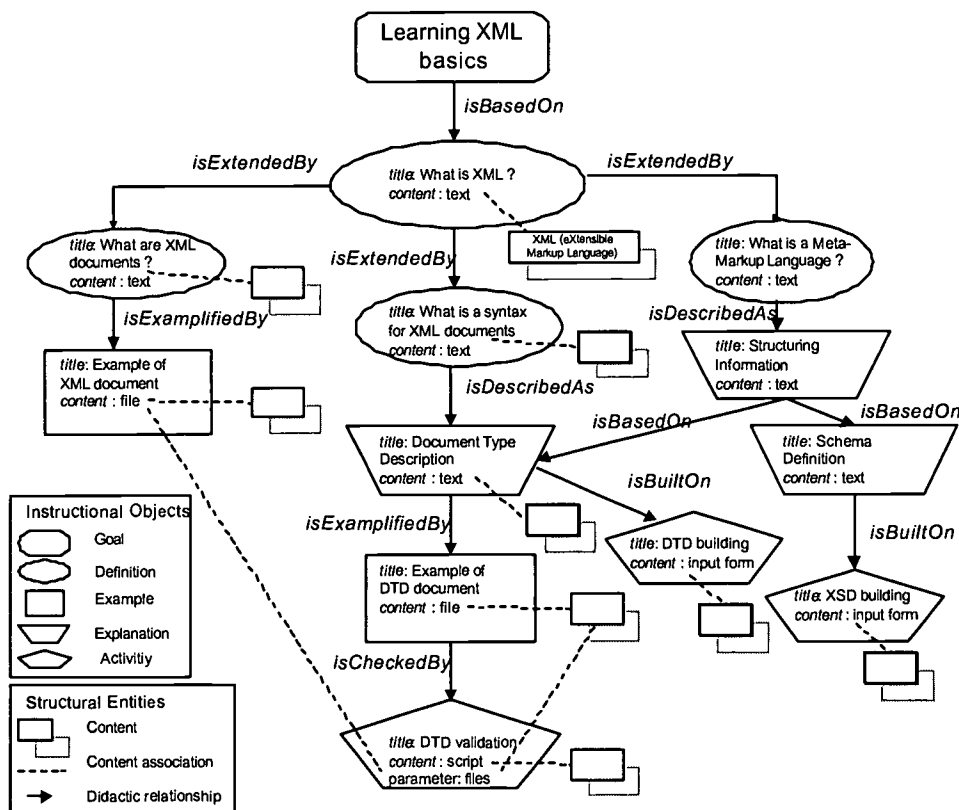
Learning XML basics

isBasedOn

isExtendedBy

title: What is XML ?
content : text

isExtendedBy

XML (eXtensible Markup Language)

title: What are XML documents ?
content : text

isExtendedBy

title: What is a Meta-Markup Language ?
content : text

isExamplifiedBy

title: What is a syntax for XML documents
content : text

isDescribedAs

title: Example of XML document
content : file

isDescribedAs

title: Structuring Information
content : text

isBasedOn

isBasedOn

title: Document Type Description
content : text

title: Schema Definition
content : text

isBuiltOn

Instructional Objects
Goal
Definition
Example
Explanation
Activitiy

isExamplifiedBy

title: DTD building
content : input form

isBuiltOn

title: Example of DTD document
content : file

title: XSD building
content : input form

isCheckedBy

Structural Entities
Content
Content association
Didactic relationship

title: DTD validation
content : script
parameter: files